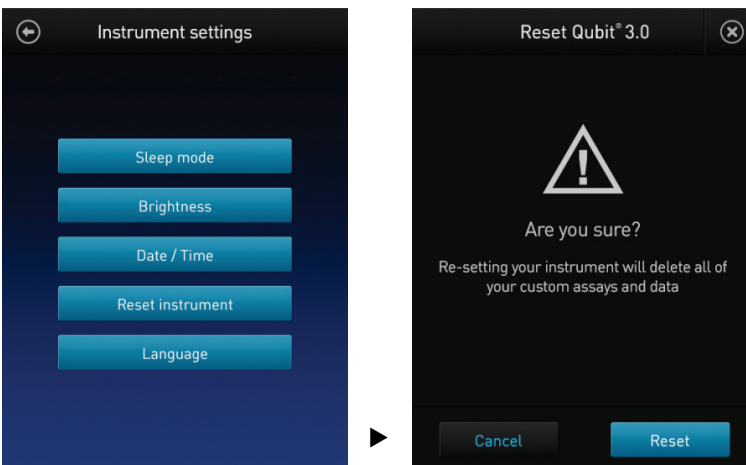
Instrument settings

Sleep mode

Brightness

Date / Time

Reset instrument

Language

Reset Qubit® 3.0

Are you sure?

Re-setting your instrument will delete all of your custom assays and data

Cancel

Reset